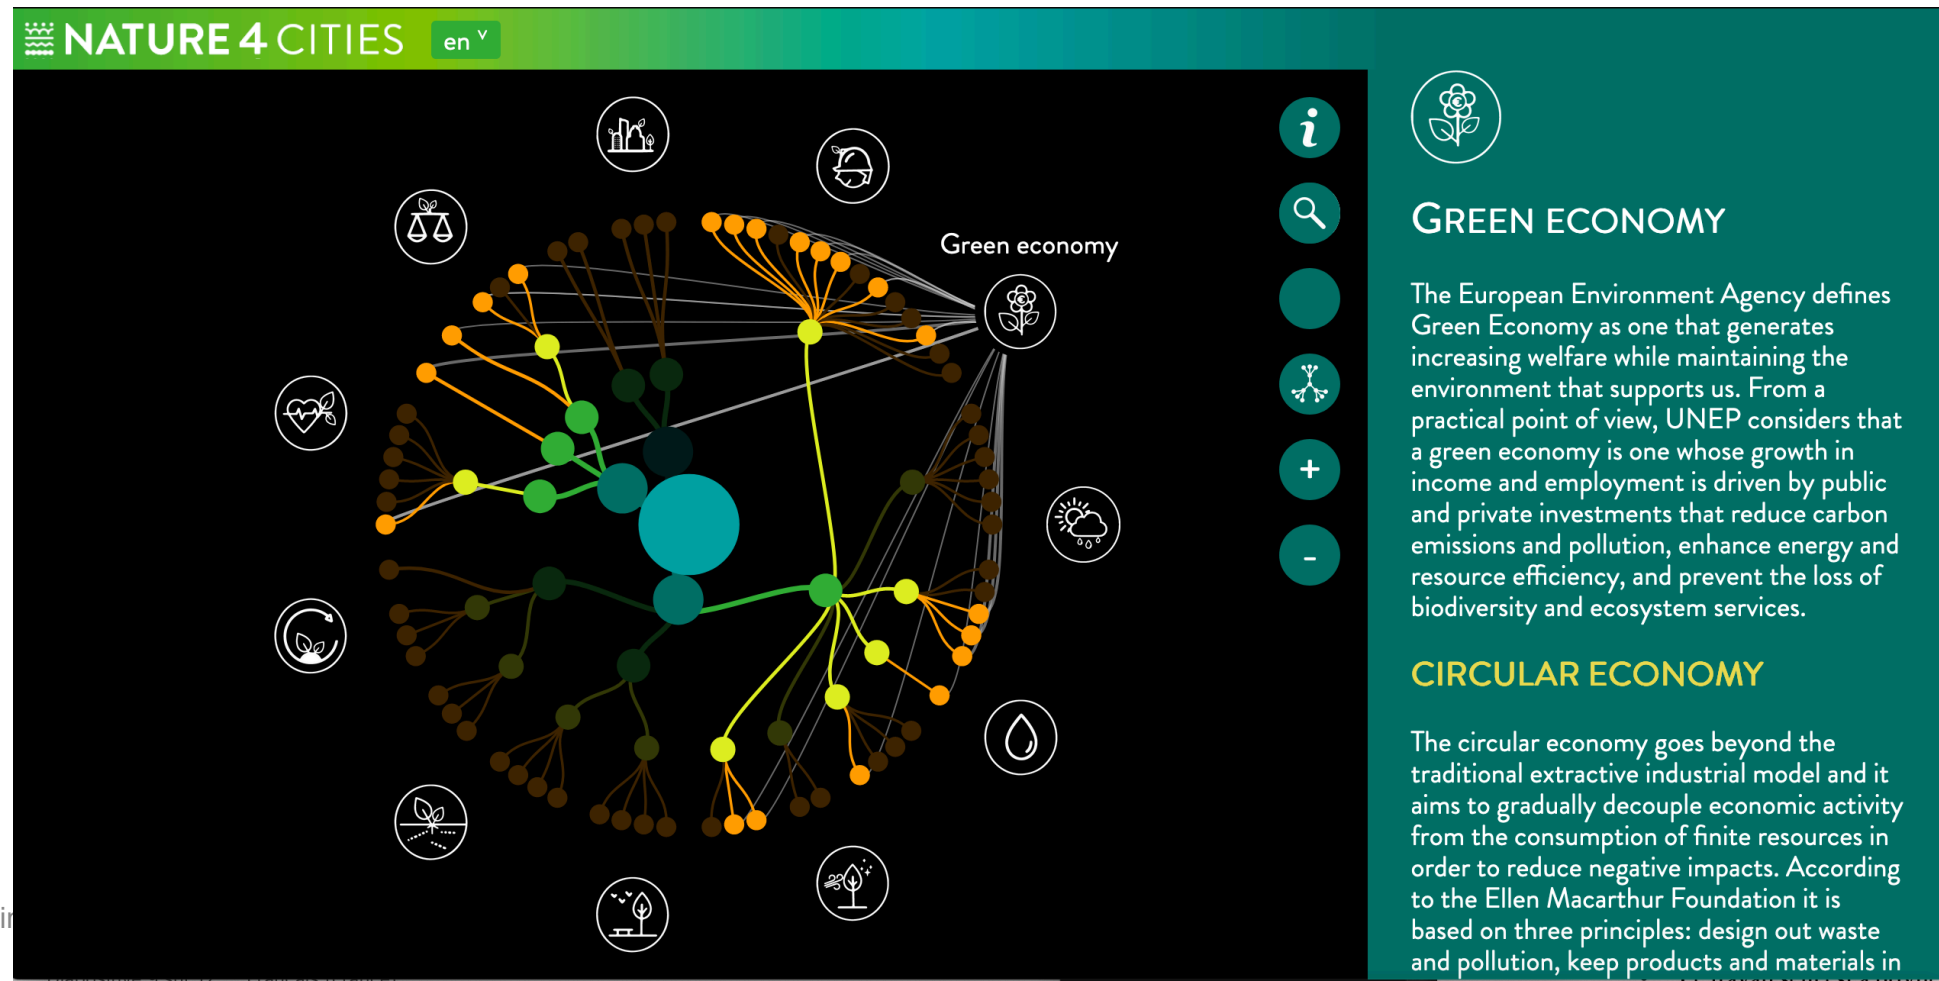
NATURE 4 CITIES en

Green economy

i

+

-

GREEN ECONOMY

The European Environment Agency defines Green Economy as one that generates increasing welfare while maintaining the environment that supports us. From a practical point of view, UNEP considers that a green economy is one whose growth in income and employment is driven by public and private investments that reduce carbon emissions and pollution, enhance energy and resource efficiency, and prevent the loss of biodiversity and ecosystem services.

CIRCULAR ECONOMY

The circular economy goes beyond the traditional extractive industrial model and it aims to gradually decouple economic activity from the consumption of finite resources in order to reduce negative impacts. According to the Ellen Macarthur Foundation it is based on three principles: design out waste and pollution, keep products and materials in